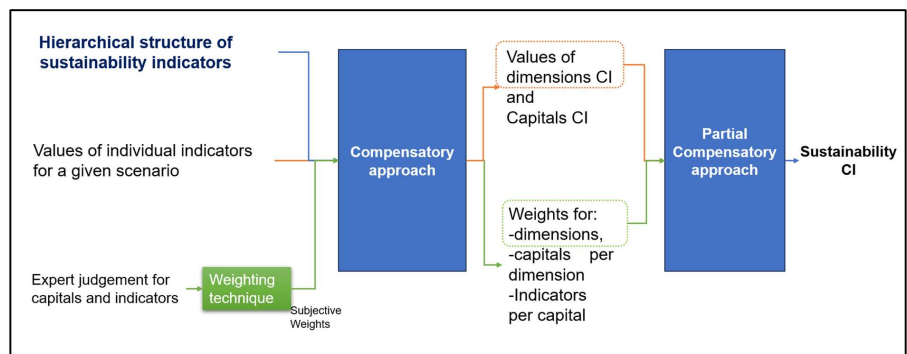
Hierarchical structure of sustainability indicators

Values of individual indicators for a given scenario

Expert judgement for capitals and indicators

Weighting technique

Subjective Weights

Compensatory approach

Values of dimensions CI and Capitals CI

Weights for:
-dimensions,
-capitals per dimension
-Indicators per capital

Partial Compensatory approach

Sustainability CI